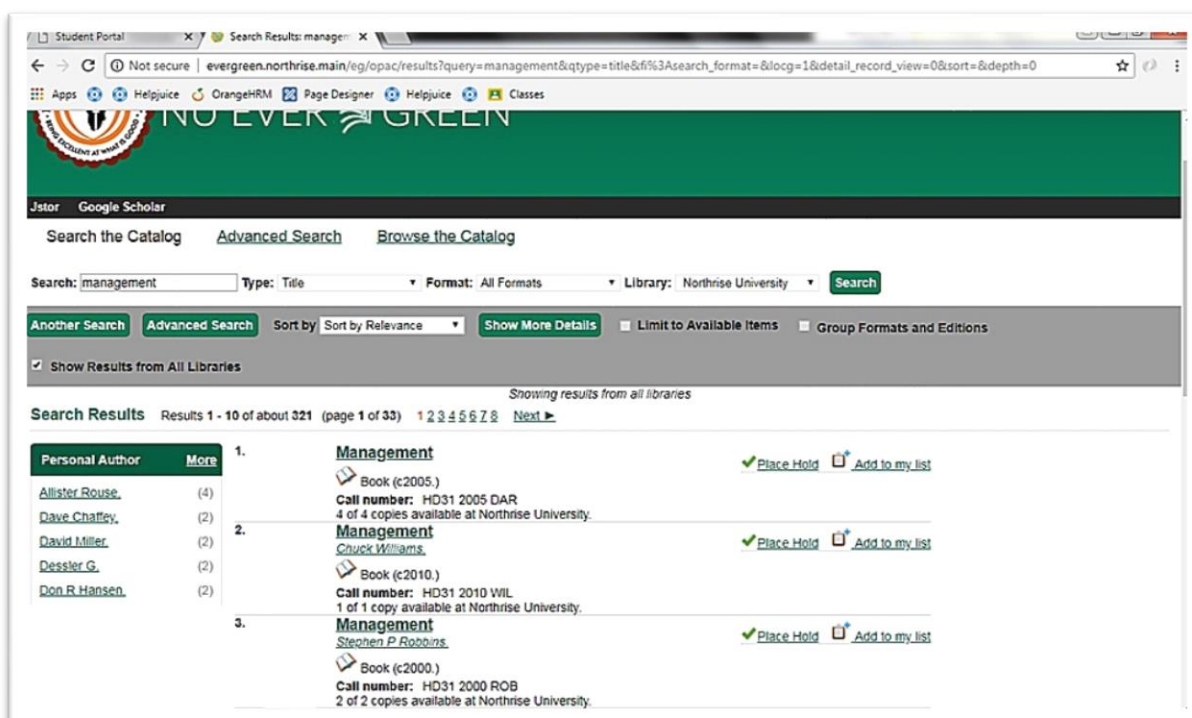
Student Portal × Search Results: managem ×

Not secure | evergreen.northrise.main/eg/opac/results?query=management&qtype=title&fi%3Asearch_format=&locg=1&detail_record_view=0&sort=&depth=0

Apps Helpjuice OrangeHRM Page Designer Helpjuice Classes

NU EVER GREEN

Jstor Google Scholar

Search the Catalog Advanced Search Browse the Catalog

Search: management Type: Title Format: All Formats Library: Northrise University Search

Another Search Advanced Search Sort by Sort by Relevance Show More Details Limit to Available Items Group Formats and Editions

Show Results from All Libraries

Showing results from all libraries

Search Results Results 1 - 10 of about 321 (page 1 of 33) 1 2 3 4 5 6 7 8 Next ►

| Personal Author | More |
|---|---|
| Allister Rouse. | (4) |
| Dave Chaffey. | (2) |
| David Miller. | (2) |
| Dessler G. | (2) |
| Don R Hansen. | (2) |

1. Management
Book (c2005.)
Call number: HD31 2005 DAR
4 of 4 copies available at Northrise University.
Place Hold Add to my list

2. Management
Chuck Williams.
Book (c2010.)
Call number: HD31 2010 WIL
1 of 1 copy available at Northrise University.
Place Hold Add to my list

3. Management
Stephen P Robbins.
Book (c2000.)
Call number: HD31 2000 ROB
2 of 2 copies available at Northrise University.
Place Hold Add to my list